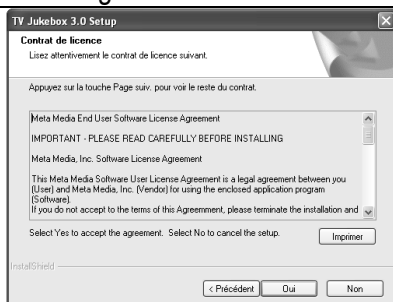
TV Jukebox 3.0 Setup

Contrat de licence

Lisez attentivement le contrat de licence suivant.

Appuyez sur la touche Page suiv. pour voir le reste du contrat.

Meta Media End User Software License Agreement

IMPORTANT - PLEASE READ CAREFULLY BEFORE INSTALLING

Meta Media, Inc. Software License Agreement

This Meta Media Software User License Agreement is a legal agreement between you (User) and Meta Media, Inc. (Vendor) for using the enclosed application program (Software).
If you do not accept to the terms of this Agreement, please terminate the installation and

Select Yes to accept the agreement. Select No to cancel the setup.

Imprimer

InstallShield

< Précédent

Oui

Non